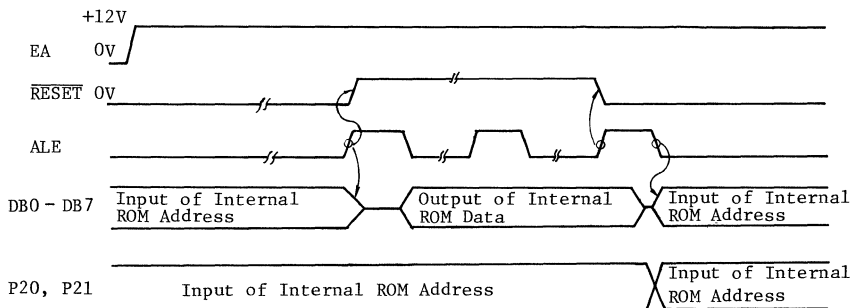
+12V

EA 0V

$\overline{\text{RESET}}$ 0V

ALE

DB0 - DB7

Input of Internal ROM Address

Output of Internal ROM Data

Input of Internal ROM Address

P20, P21

Input of Internal ROM Address

Input of Internal ROM Address